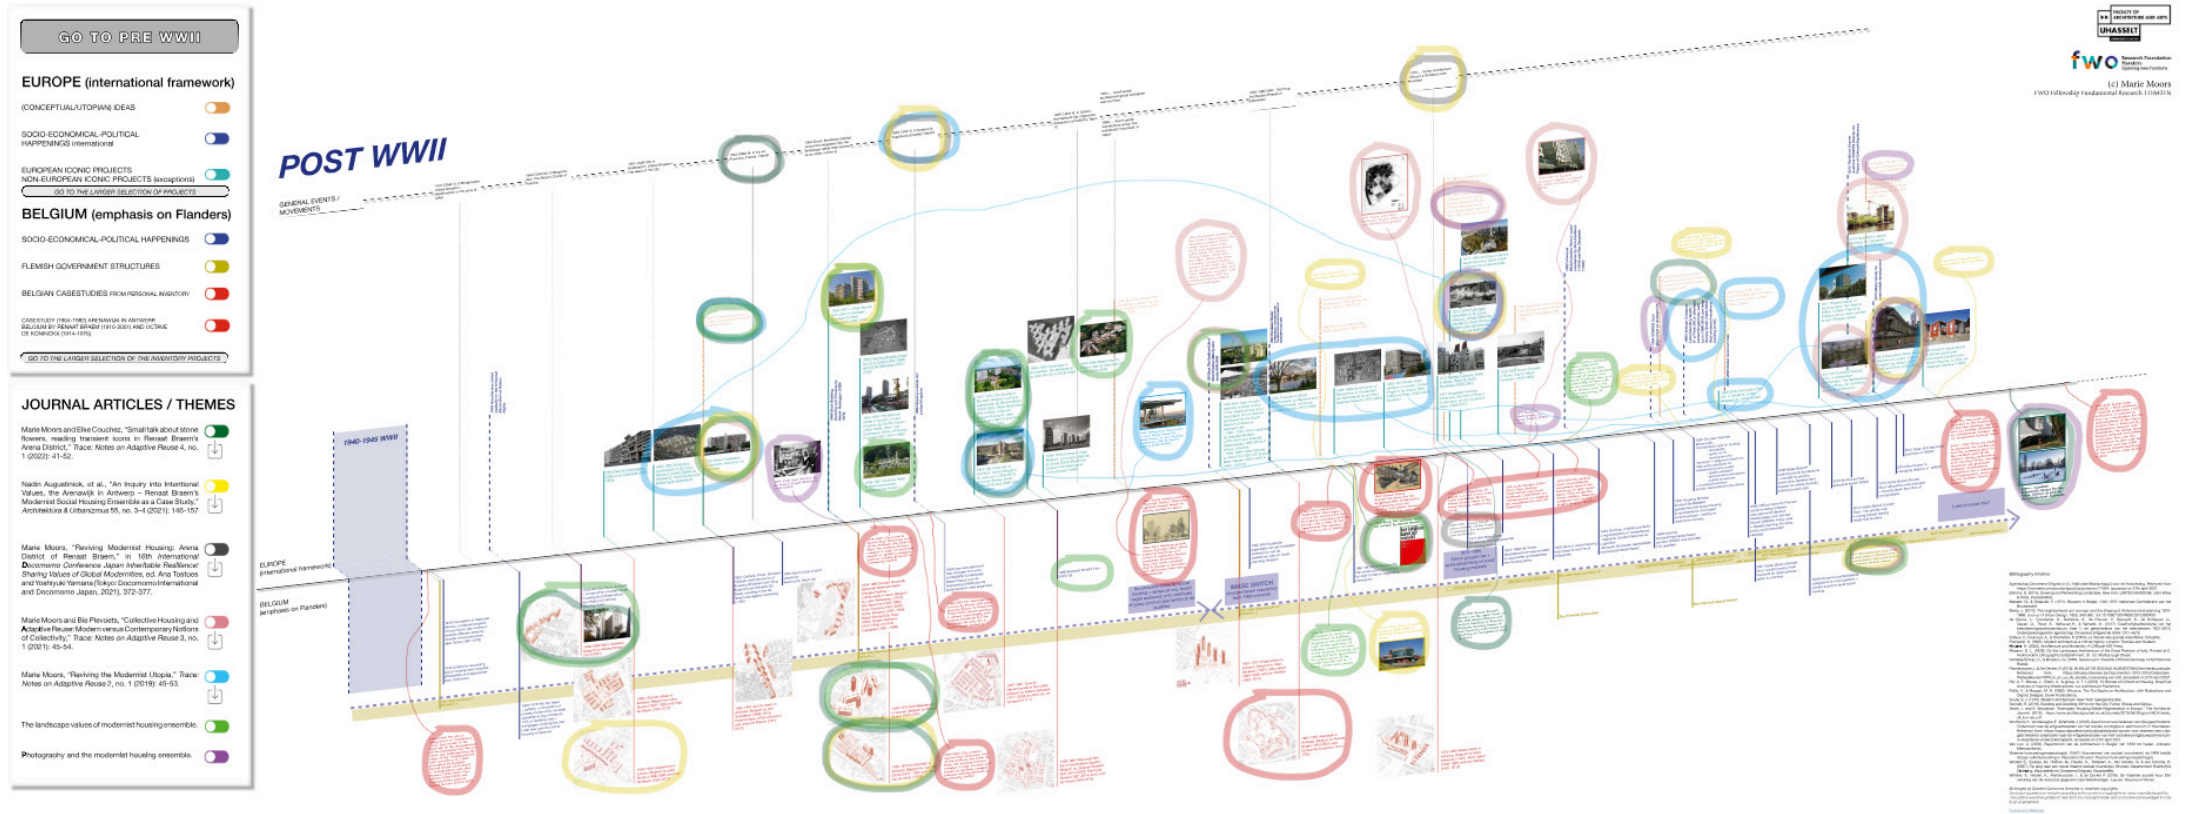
GO TO PRE WWII

EUROPE (international framework)

(CONCEPTUAL/UTOPIAN) IDEAS

SOCIO-ECONOMICAL-POLITICAL HAPPENINGS international

EUROPEAN ICONIC PROJECTS
NON-EUROPEAN ICONIC PROJECTS (exceptions)

GO TO THE LARGER SELECTION OF PROJECTS

BELGIUM (emphasis on Flanders)

SOCIO-ECONOMICAL-POLITICAL HAPPENINGS

FLEMISH GOVERNMENT STRUCTURES

BELGIAN CASESTUDIES FROM PERSONAL INVENTORY

CASESTUDY (1964-1980) ARENAWIJK IN ANTWERP, BELGIUM BY RENAAT BRAEM (1910-2001) AND OCTAVE DE KONINCK (1914-1976)

GO TO THE LARGER SELECTION OF THE INVENTORY PROJECTS

JOURNAL ARTICLES / THEMES

Marie Moors and Elke Couchez, "Small talk about stone flowers, reading transient icons in Renaat Braem's Arena District," Trace: Notes on Adaptive Reuse 4, no. 1 (2022): 41-52.

Nadin Augustiniok, et al., "An Inquiry into Intentional Values, the Arenawijk in Antwerp – Renaat Braem's Modernist Social Housing Ensemble as a Case Study," Architektúra & Urbanizmus 55, no. 3-4 (2021): 146-157

Marie Moors, "Reviving Modernist Housing: Arena District of Renaat Braem," in 16th International Docomomo Conference Japan Inheritable Resilience: Sharing Values of Global Modernities, ed. Ana Tostoes and Yoshiyuki Yamana (Tokyo: Docomomo International and Docomomo Japan, 2021), 372-377.

Marie Moors and Bie Plevoets, "Collective Housing and Adaptive Reuse: Modern versus Contemporary Notions of Collectivity," Trace: Notes on Adaptive Reuse 3, no. 1 (2021): 45-54.

Marie Moors, "Reviving the Modernist Utopia," Trace: Notes on Adaptive Reuse 2, no. 1 (2019): 45-53.

The landscape values of modernist housing ensemble.

Photography and the modernist housing ensemble.

POST WWII

GENERAL EVENTS / MOVEMENTS

1940-1945 WWII

EUROPE (international framework)

BELGIUM (emphasis on Flanders)

fwo

(c) Marie Moors

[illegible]